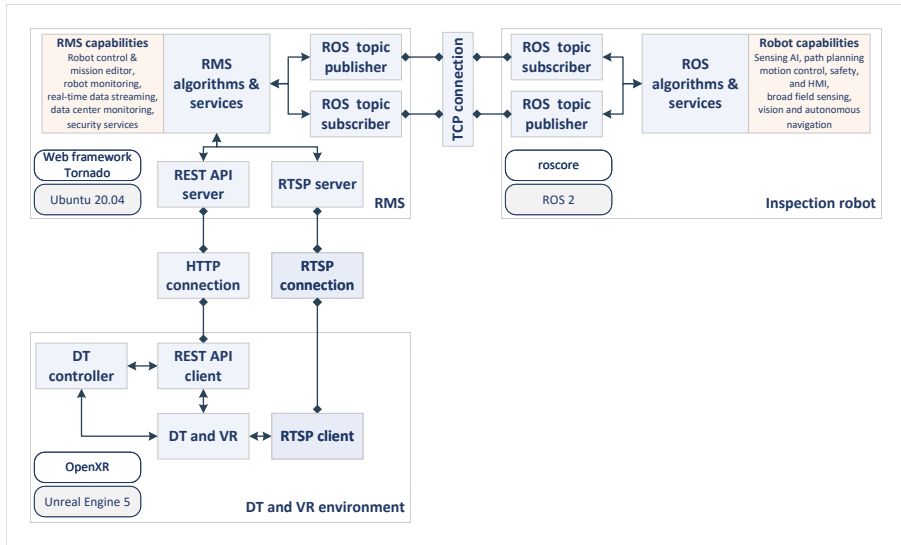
RMS capabilities
Robot control & mission editor, robot monitoring, real-time data streaming, data center monitoring, security services

RMS algorithms & services

ROS topic publisher

ROS topic subscriber

TCP connection

ROS topic subscriber

ROS topic publisher

ROS algorithms & services

Robot capabilities
Sensing AI, path planning motion control, safety, and HMI, broad field sensing, vision and autonomous navigation

Web framework Tornado

Ubuntu 20.04

REST API server

RTSP server

RMS

roscore

ROS 2

Inspection robot

HTTP connection

RTSP connection

DT controller

REST API client

DT and VR

RTSP client

OpenXR

Unreal Engine 5

DT and VR environment